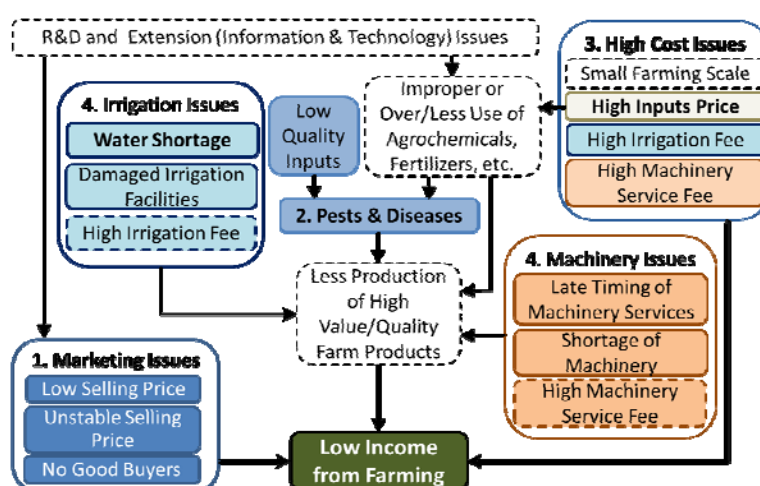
R&D and Extension (Information & Technology) Issues

3. High Cost Issues
Small Farming Scale
High Inputs Price
High Irrigation Fee
High Machinery Service Fee

4. Irrigation Issues
Water Shortage
Damaged Irrigation Facilities
High Irrigation Fee

Low Quality Inputs

Improper or Over/Less Use of Agrochemicals, Fertilizers, etc.

2. Pests & Diseases

Less Production of High Value/Quality Farm Products

4. Machinery Issues
Late Timing of Machinery Services
Shortage of Machinery
High Machinery Service Fee

1. Marketing Issues
Low Selling Price
Unstable Selling Price
No Good Buyers

Low Income from Farming